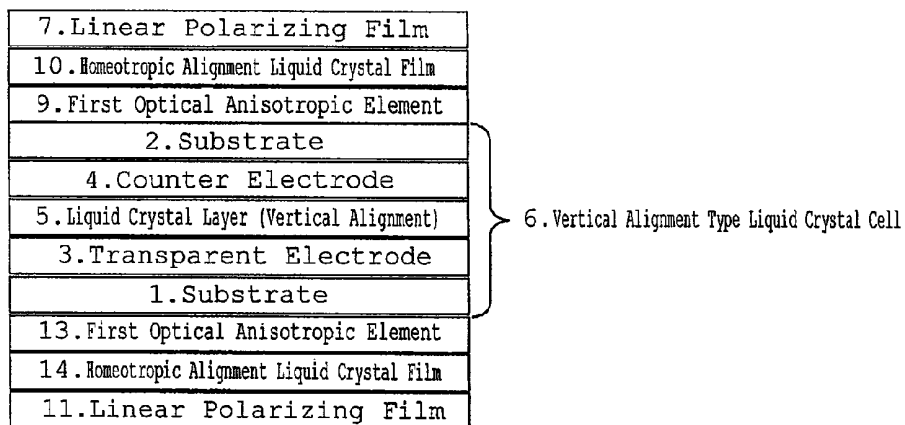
7. Linear Polarizing Film
10. Homeotropic Alignment Liquid Crystal Film
9. First Optical Anisotropic Element
2. Substrate
4. Counter Electrode
5. Liquid Crystal Layer (Vertical Alignment)
3. Transparent Electrode
1. Substrate
13. First Optical Anisotropic Element
14. Homeotropic Alignment Liquid Crystal Film
11. Linear Polarizing Film

6. Vertical Alignment Type Liquid Crystal Cell